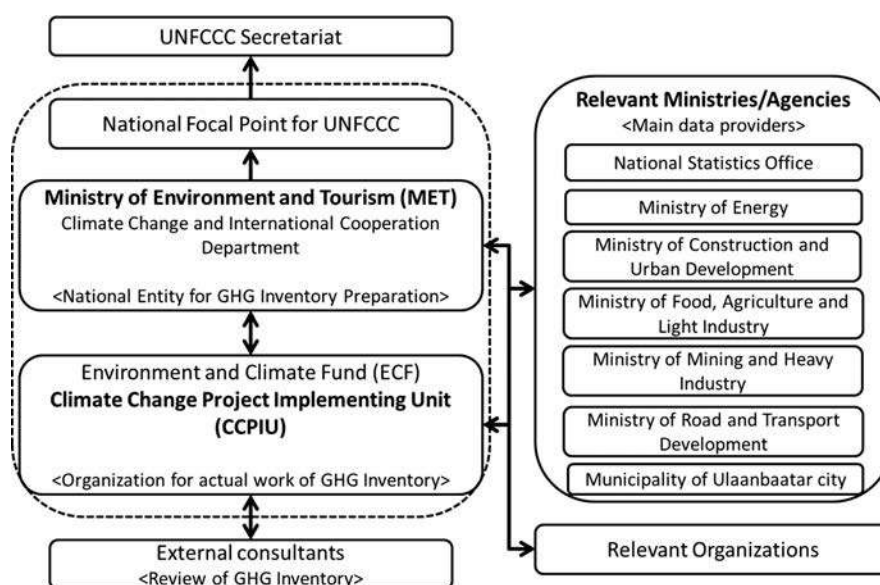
UNFCCC Secretariat

National Focal Point for UNFCCC

Ministry of Environment and Tourism (MET)
Climate Change and International Cooperation Department

<National Entity for GHG Inventory Preparation>

Environment and Climate Fund (ECF)
Climate Change Project Implementing Unit (CCPIU)

<Organization for actual work of GHG Inventory>

External consultants
<Review of GHG Inventory>

Relevant Ministries/Agencies
<Main data providers>

National Statistics Office

Ministry of Energy

Ministry of Construction and Urban Development

Ministry of Food, Agriculture and Light Industry

Ministry of Mining and Heavy Industry

Ministry of Road and Transport Development

Municipality of Ulaanbaatar city

Relevant Organizations